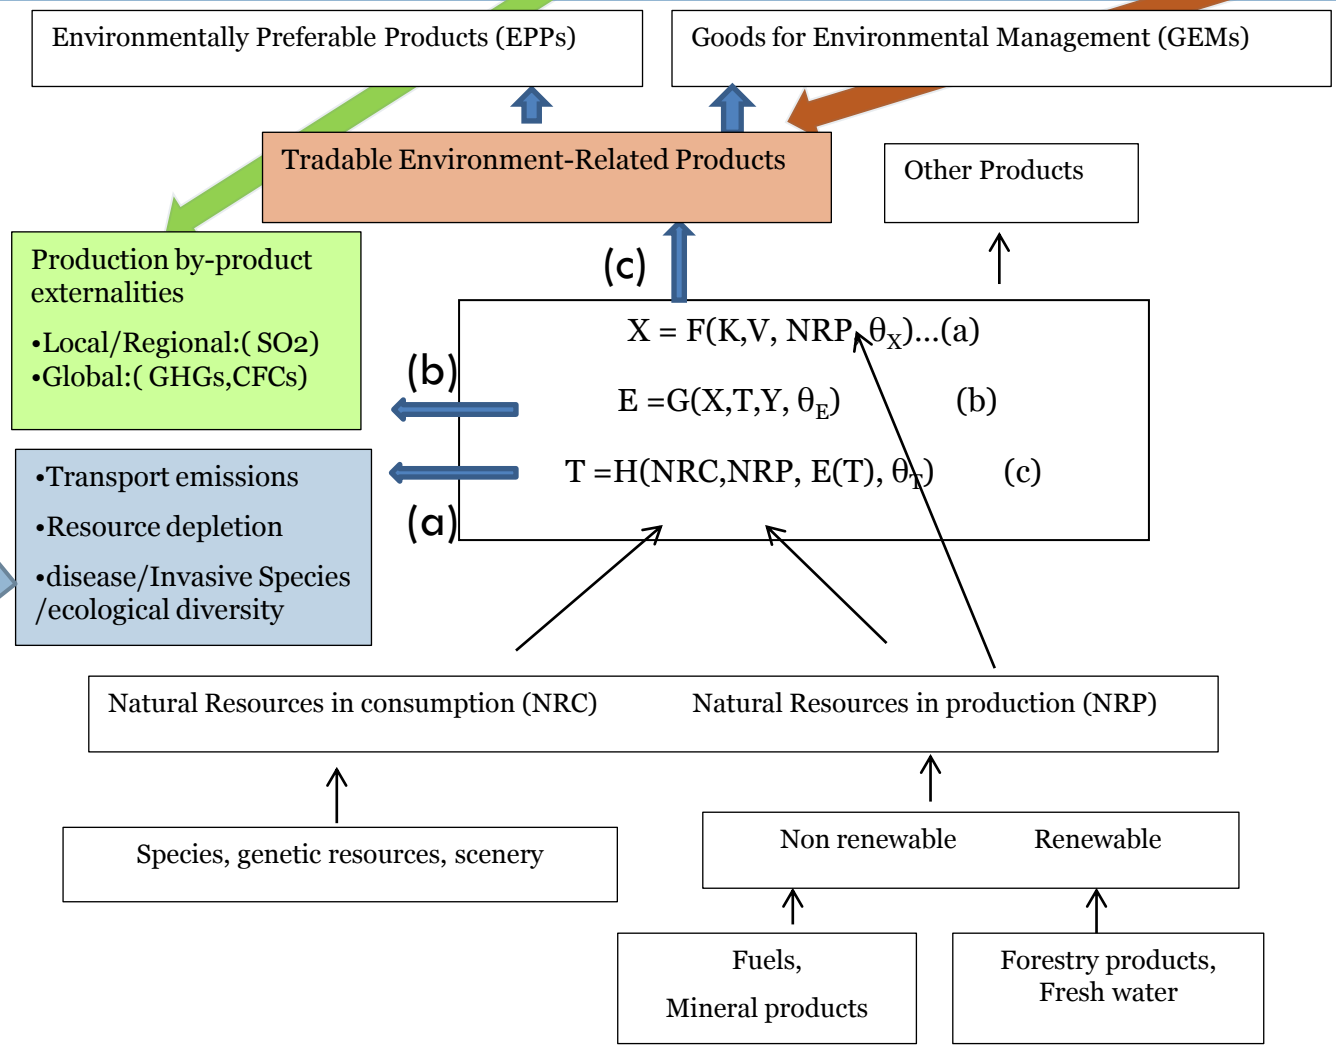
Environmentally Preferable Products (EPPs)

Goods for Environmental Management (GEMs)

Tradable Environment-Related Products

Other Products

Production by-product externalities

•Local/Regional:( SO2)
•Global:( GHGs,CFCs)

(c)

(b)

(a)

$X = F(K,V, NRP, \theta_X)$...(a)

$E = G(X,T,Y, \theta_E)$ (b)

$T = H(NRC,NRP, E(T), \theta_T)$ (c)

•Transport emissions

•Resource depletion

•disease/Invasive Species /ecological diversity

Natural Resources in consumption (NRC)

Natural Resources in production (NRP)

Species, genetic resources, scenery

Non renewable

Renewable

Fuels,

Mineral products

Forestry products, Fresh water